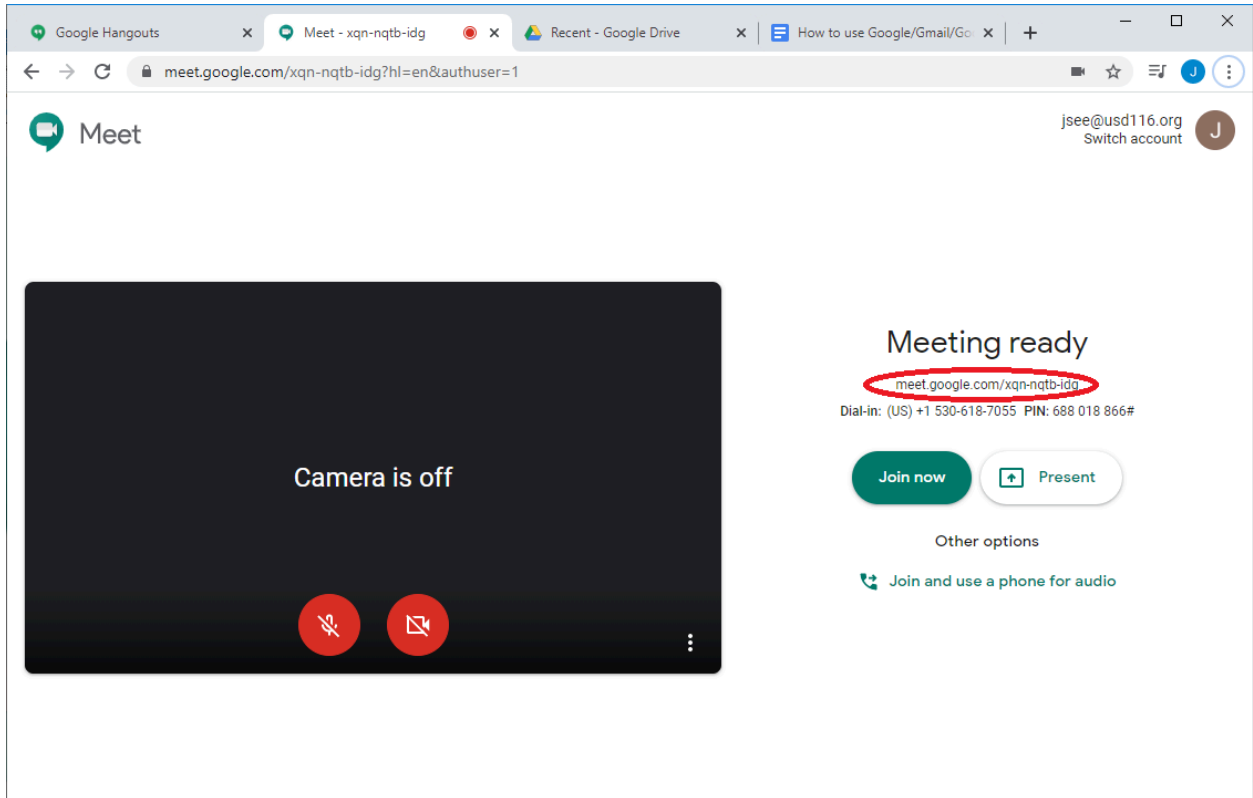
Google Hangouts
Meet - xqn-nqtb-idg
Recent - Google Drive
How to use Google/Gmail/Go
meet.google.com/xqn-nqtb-idg?hl=en&authuser=1
J

Meet

jsee@usd116.org
Switch account
J

Camera is off

Meeting ready
meet.google.com/xqn-nqtb-idg
Dial-in: (US) +1 530-618-7055 PIN: 688 018 866#

Join now
Present

Other options

Join and use a phone for audio